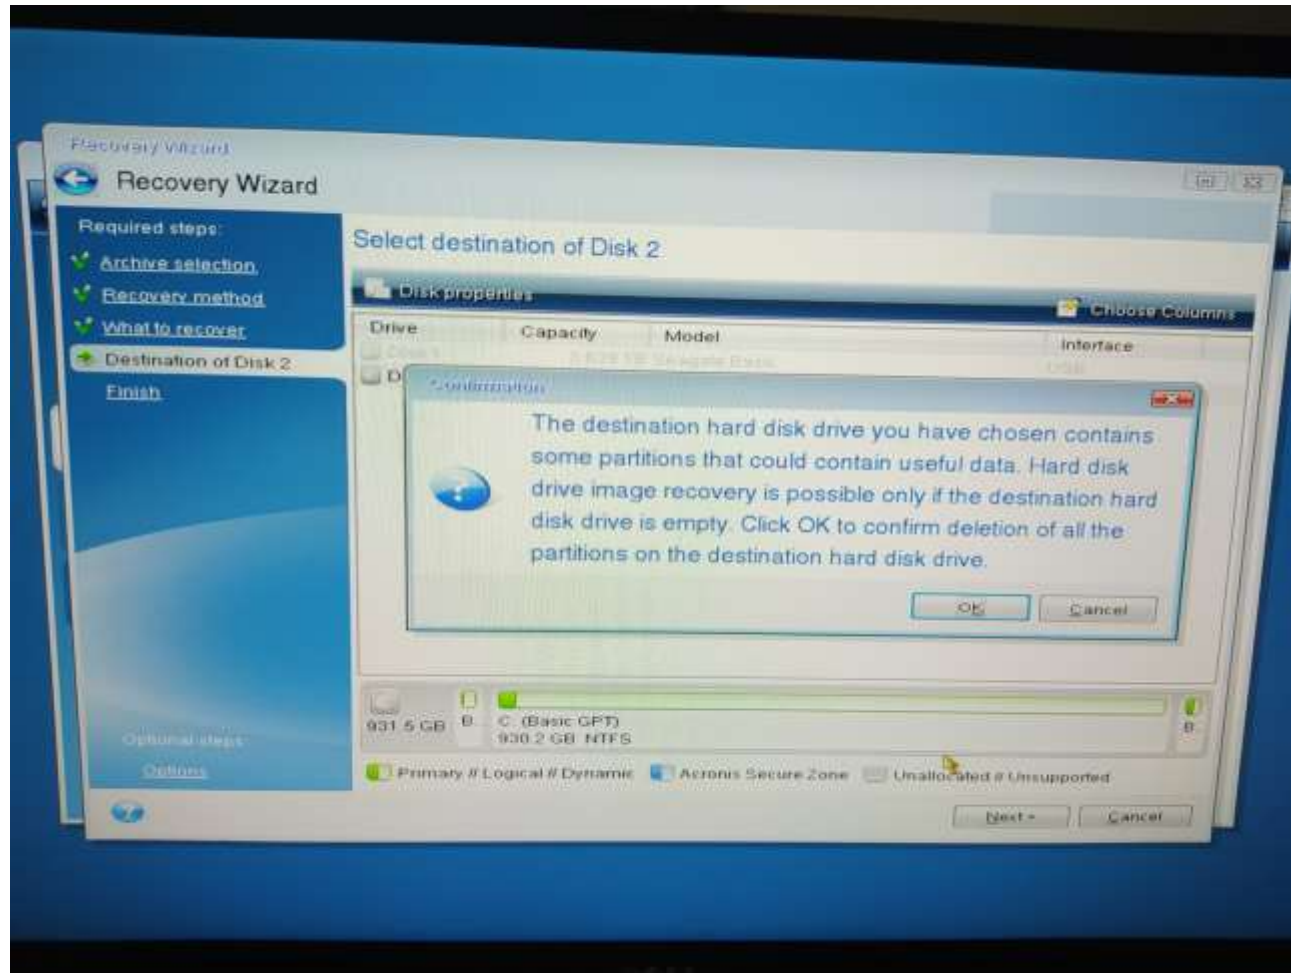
Recovery Wizard

Recovery Wizard

Required steps:

Archive selection

Recovery method

What to recover

Destination of Disk 2

Finish

Optional steps

Options

Select destination of Disk 2

Disk properties

Choose Columns

| Drive | Capacity | Model | Interface |
|---|---|---|---|
| Disk 1 | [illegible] TB Seagate Basic | | USB |
| D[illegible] | | | |

Confirmation

The destination hard disk drive you have chosen contains some partitions that could contain useful data. Hard disk drive image recovery is possible only if the destination hard disk drive is empty. Click OK to confirm deletion of all the partitions on the destination hard disk drive.

OK Cancel

931.5 GB B... C: (Basic GPT) 930.2 GB NTFS B

Primary // Logical // Dynamic Acronis Secure Zone Unallocated // Unsupported

Next > Cancel